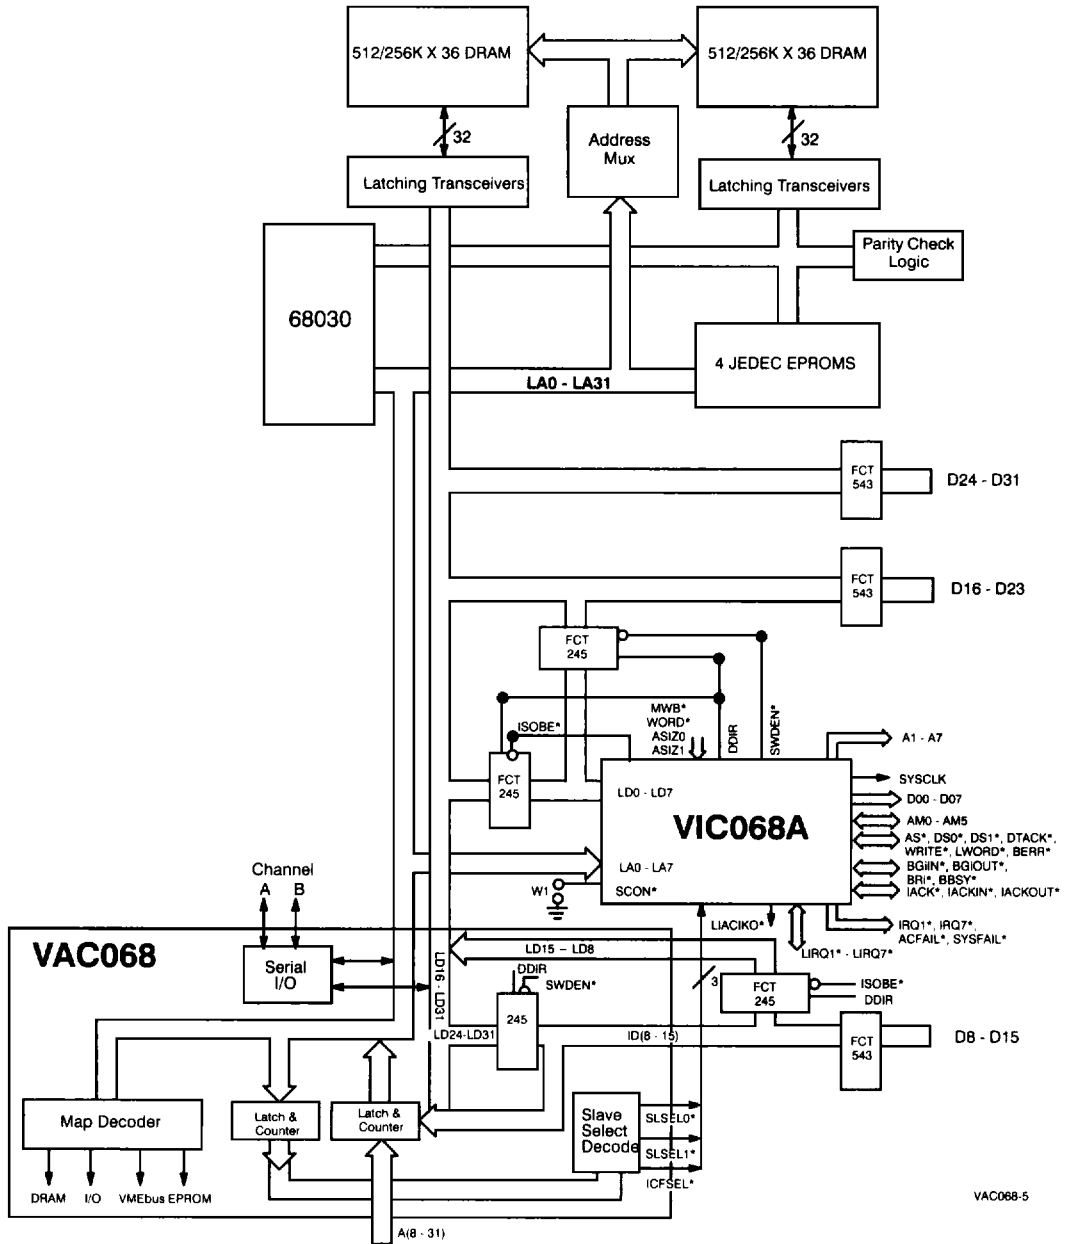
512/256K X 36 DRAM
512/256K X 36 DRAM
32
32
Address Mux
Latching Transceivers
Latching Transceivers
Parity Check Logic
68030
4 JEDEC EPROMS
LA0 - LA31
FCT 543
D24 - D31
FCT 543
D16 - D23
FCT 245
MWB*
WORD*
ASIZ0
ASIZ1
DDIR
SWDEN*
ISOBE*
FCT 245
A1 - A7
SYSCLK
LD0 - LD7
D00 - D07
AM0 - AM5
VIC068A
AS*, DS0*, DS1*, DTACK*, WRITE*, LWORD*, BERR*
BGiIN*, BGIOUT*, BRi*, BBSY*
IACK*, IACKIN*, IACKOUT*
LA0 - LA7
Channel
A B
W1
SCON*
LIACIKO*
IRQ1*, IRQ7*, ACFAIL*, SYSFAIL*
LIRQ1* - LIRQ7*
VAC068
LD15 - LD8
Serial I/O
LD16 - LD31
DDIR
SWDEN*
3
FCT 245
ISOBE*
DDIR
245
LD24-LD31
ID(8 - 15)
FCT 543
D8 - D15
Map Decoder
Latch & Counter
Latch & Counter
Slave Select Decode
SLSEL0*
SLSEL1*
ICFSEL*
DRAM
I/O
VMEbus EPROM
A(8 - 31)
VAC068-5